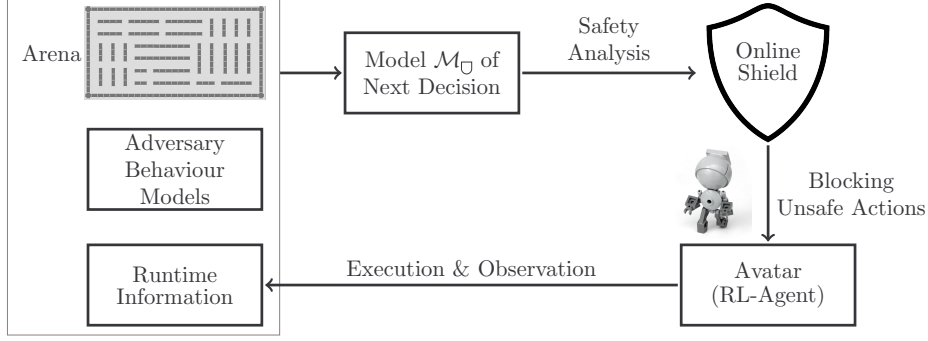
Arena

Adversary Behaviour Models

Runtime Information

Model $\mathcal{M}_{\bigcirc}$ of Next Decision

Safety Analysis

Online Shield

Blocking Unsafe Actions

Avatar (RL-Agent)

Execution & Observation